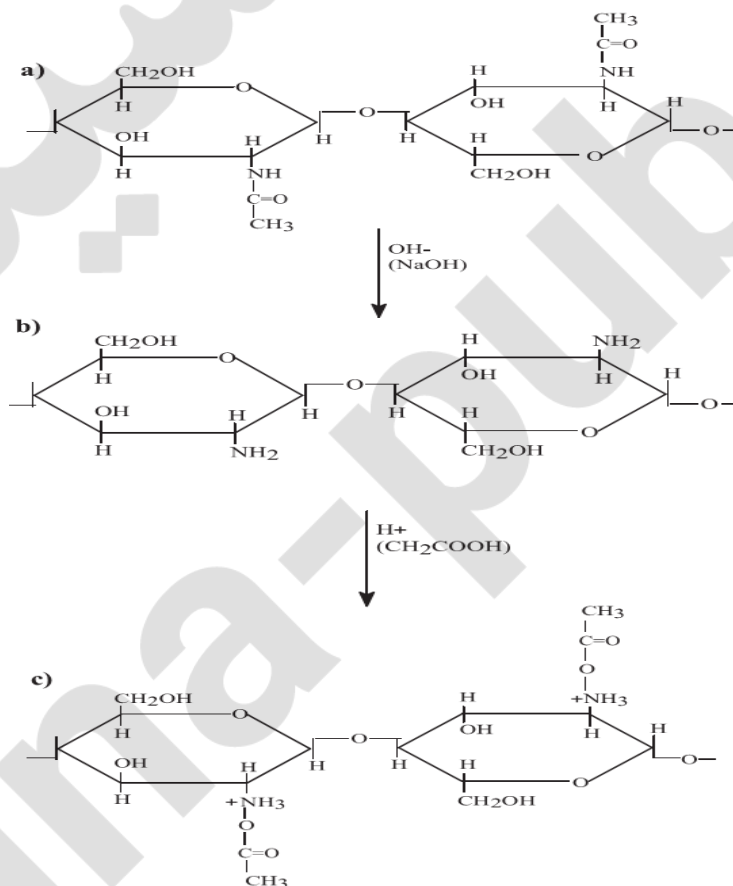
a)

$CH_2OH$ H O H O H OH H H O OH H NH C=O $CH_3$ H H $CH_2OH$ NH C=O $CH_3$ H O

OH-
(NaOH)

b)

$CH_2OH$ H O H O H OH H H O OH H $NH_2$ H H $CH_2OH$ $NH_2$ H O

H+
($CH_2COOH$)

c)

$CH_2OH$ H O H O H OH H H O OH H $+NH_3$ O C=O $CH_3$ H H $CH_2OH$ $+NH_3$ O C=O $CH_3$ H O